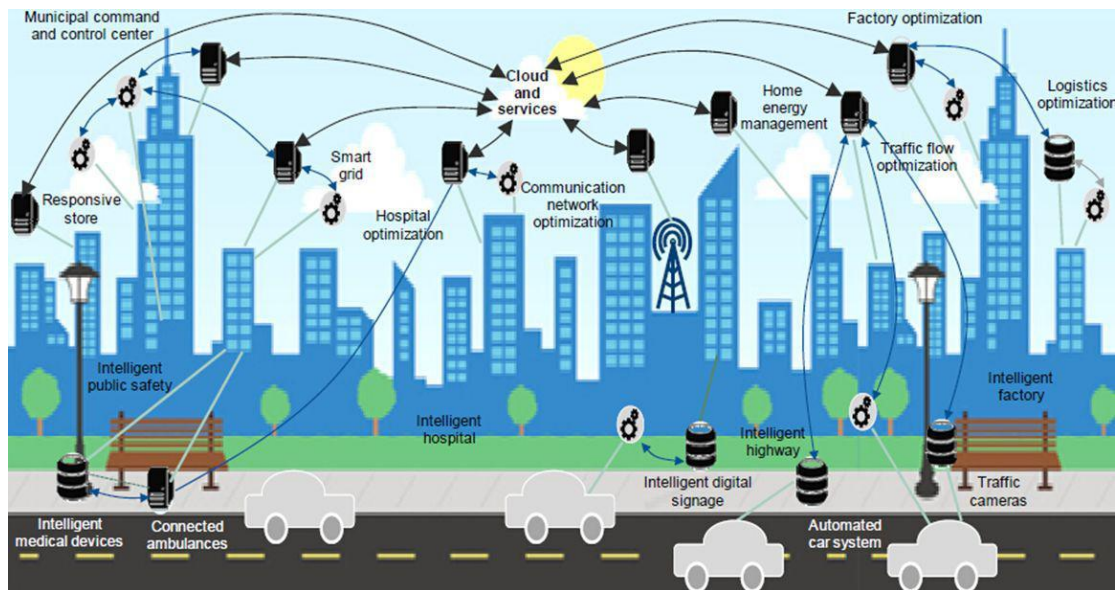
Municipal command and control center

Factory optimization

Cloud and services

Home energy management

Logistics optimization

Smart grid

Traffic flow optimization

Responsive store

Communication network optimization

Hospital optimization

Intelligent public safety

Intelligent factory

Intelligent hospital

Intelligent highway

Intelligent digital signage

Traffic cameras

Intelligent medical devices

Connected ambulances

Automated car system